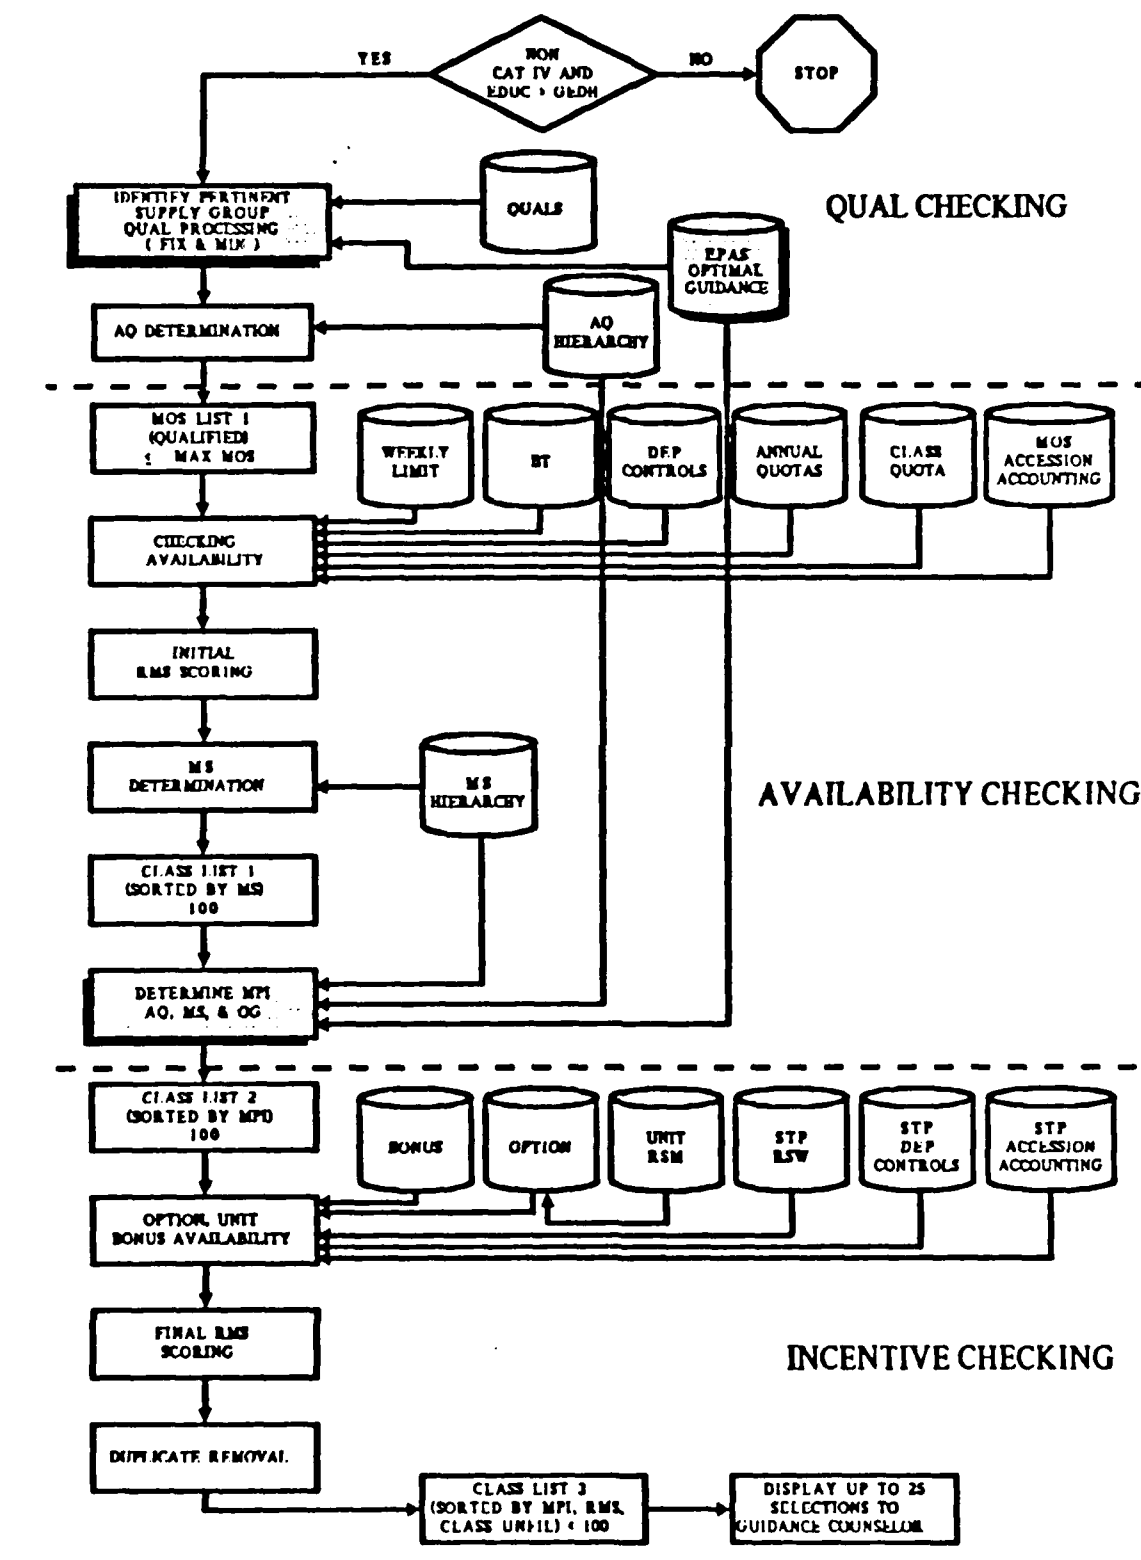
YES

NON CAT IV AND EDUC > GEDH

NO

STOP

IDENTIFY PERTINENT SUPPLY GROUP QUAL PROCESSING (FIX & MIX)

QUALS

QUAL CHECKING

EPAS OPTIMAL GUIDANCE

AQ DETERMINATION

AQ HIERARCHY

MOS LIST 1 (QUALIFIED) ≤ MAX MOS

WEEKLY LIMIT

BT

DEP CONTROLS

ANNUAL QUOTAS

CLASS QUOTA

MOS ACCESSION ACCOUNTING

CHECKING AVAILABILITY

INITIAL RMS SCORING

MS DETERMINATION

MS HIERARCHY

AVAILABILITY CHECKING

CLASS LIST 1 (SORTED BY MS) 100

DETERMINE MPI AQ, MS, & OG

CLASS LIST 2 (SORTED BY MPI) 100

BONUS

OPTION

UNIT RSM

STP RSW

STP DEP CONTROLS

STP ACCESSION ACCOUNTING

OPTION, UNIT BONUS AVAILABILITY

FINAL RMS SCORING

INCENTIVE CHECKING

DUPLICATE REMOVAL

CLASS LIST 3 (SORTED BY MPI, RMS, CLASS UNFIL) < 100

DISPLAY UP TO 25 SELECTIONS TO GUIDANCE COUNSELOR